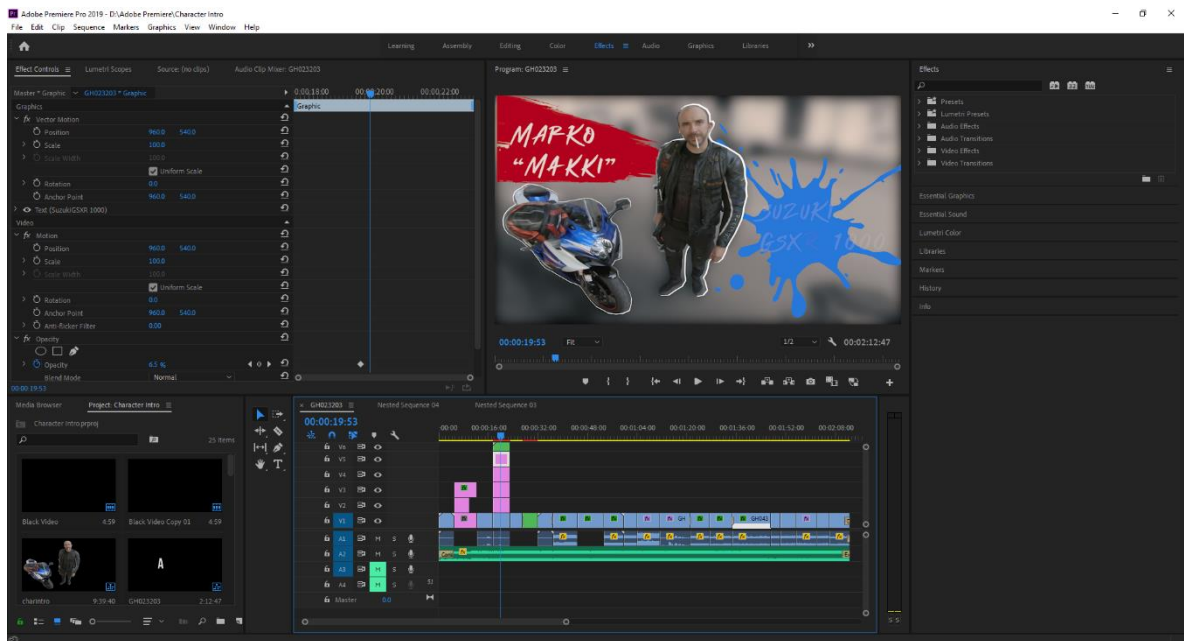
Adobe Premiere Pro 2019 - D:\Adobe Premiere\Character Intro
File Edit Clip Sequence Markers Graphics View Window Help

Learning Assembly Editing Color Effects Audio Graphics Libraries »

Effect Controls Lumetri Scopes Source: (no clips) Audio Clip Mixer: GH023203
Master * Graphic GH023203 * Graphic
0:00:18:00 00:00:20:00 00:00:22:00
Graphic
Graphics
Vector Motion
Position 960.0 540.0
Scale 100.0
Scale Width 100.0
Uniform Scale
Rotation 0.0
Anchor Point 960.0 540.0
Text (Suzuki GSXR 1000)
Video
Motion
Position 960.0 540.0
Scale 100.0
Scale Width 100.0
Uniform Scale
Rotation 0.0
Anchor Point 960.0 540.0
Anti-flicker Filter 0.00
Opacity
Opacity 63 %
Blend Mode Normal
00:00:19:53

Program: GH023203
MARKO "MAKKI"
SUZUKI GSX R 1000
00:00:19:53 Fit 1/2 00:02:12:47

Effects
Presets
Lumetri Presets
Audio Effects
Audio Transitions
Video Effects
Video Transitions
Essential Graphics
Essential Sound
Lumetri Color
Libraries
Markers
History
Info

Media Browser Project: Character Intro
Character Intro.prproj
25 Items
Black Video 4:59 Black Video Copy 01 4:59
charintro 9:39:40 GH023203 2:12:47

GH023203 Nested Sequence 04 Nested Sequence 03
00:00:19:53
:00:00 00:00:16:00 00:00:32:00 00:00:48:00 00:01:04:00 00:01:20:00 00:01:36:00 00:01:52:00 00:02:08:00
V6 V5 V4 V3 V2 V1 A1 A2 A3 A4 Master 0.0
M S
GH043